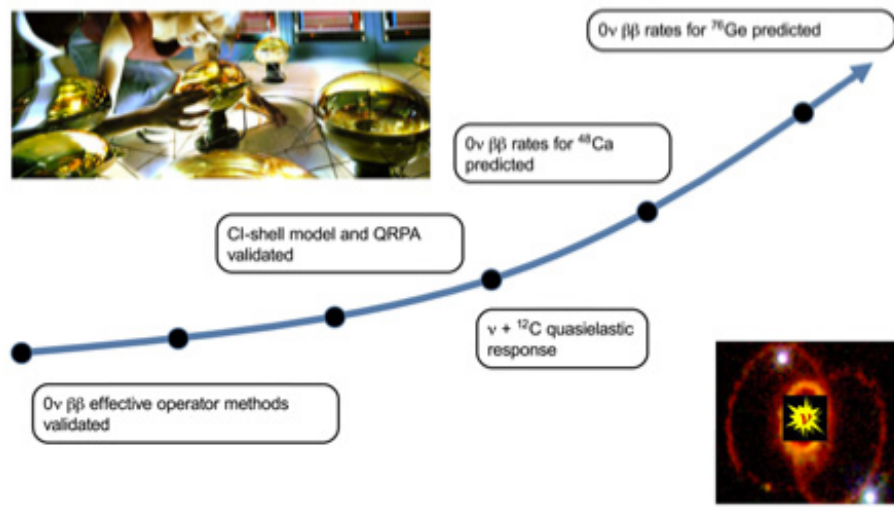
$0\nu\ \beta\beta$ rates for $^{76}$Ge predicted

$0\nu\ \beta\beta$ rates for $^{48}$Ca predicted

CI-shell model and QRPA validated

$\nu$ + $^{12}$C quasielastic response

$0\nu\ \beta\beta$ effective operator methods validated

$\nu$